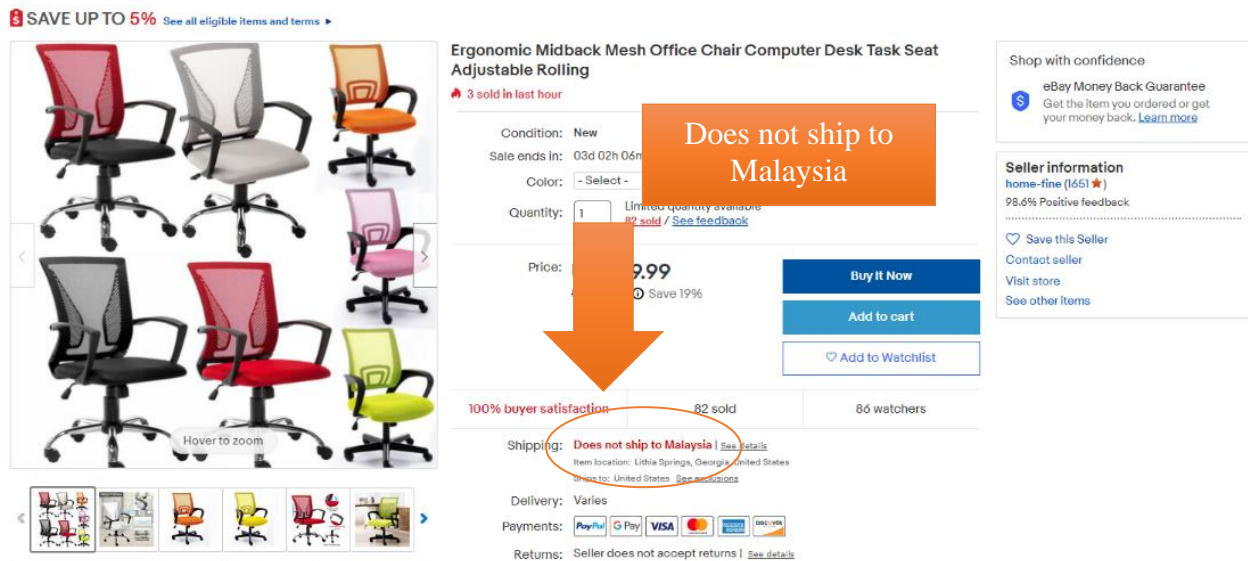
SAVE UP TO 5% See all eligible items and terms ▸

Hover to zoom

Ergonomic Midback Mesh Office Chair Computer Desk Task Seat Adjustable Rolling

3 sold in last hour

Does not ship to Malaysia

Condition: New

Sale ends in: 03d 02h 06m

Color: - Select -

Quantity: 1 Limited quantity available 82 sold / See feedback

Price: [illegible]9.99 Save 19%

Buy It Now

Add to cart

Add to Watchlist

100% buyer satisfaction | 82 sold | 86 watchers

Shipping: Does not ship to Malaysia | See details
Item location: Lithia Springs, Georgia, United States
Ships to: United States See exclusions

Delivery: Varies

Payments: PayPal G Pay VISA DISCOVER

Returns: Seller does not accept returns | See details

Shop with confidence

eBay Money Back Guarantee
Get the item you ordered or get your money back. Learn more

Seller information
home-fine (1651★)
98.6% Positive feedback

Save this Seller
Contact seller
Visit store
See other items